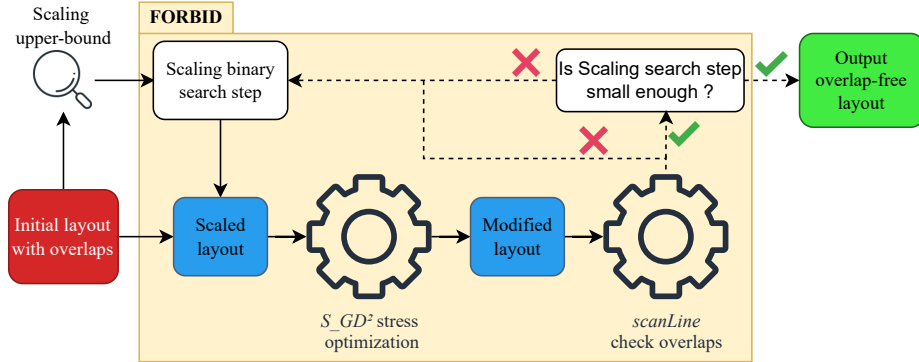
Scaling upper-bound

FORBID

Scaling binary search step

Is Scaling search step small enough ?

Output overlap-free layout

Initial layout with overlaps

Scaled layout

Modified layout

$S\_GD^2$ stress optimization

*scanLine* check overlaps